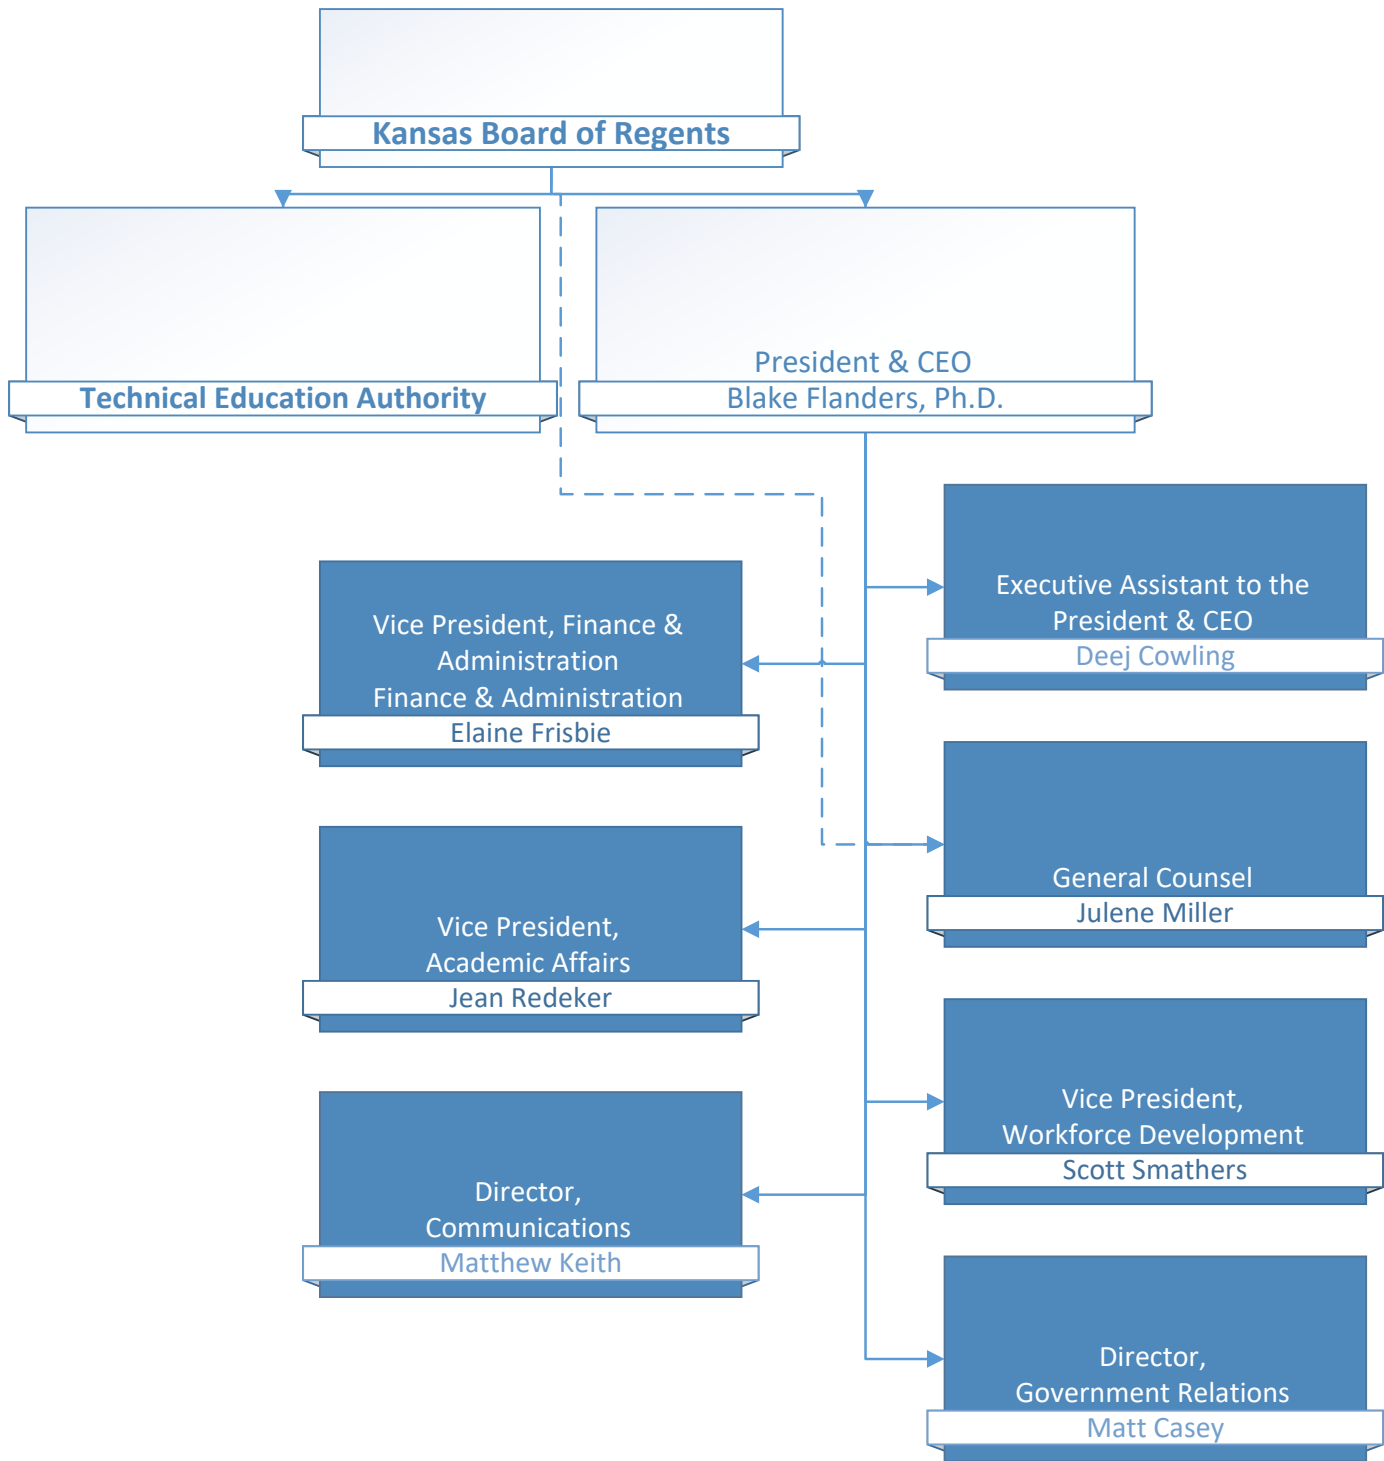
Kansas Board of Regents

Technical Education Authority

President & CEO
Blake Flanders, Ph.D.

Executive Assistant to the President & CEO
Deej Cowling

Vice President, Finance & Administration
Finance & Administration
Elaine Frisbie

General Counsel
Julene Miller

Vice President, Academic Affairs
Jean Redeker

Vice President, Workforce Development
Scott Smathers

Director, Communications
Matthew Keith

Director, Government Relations
Matt Casey